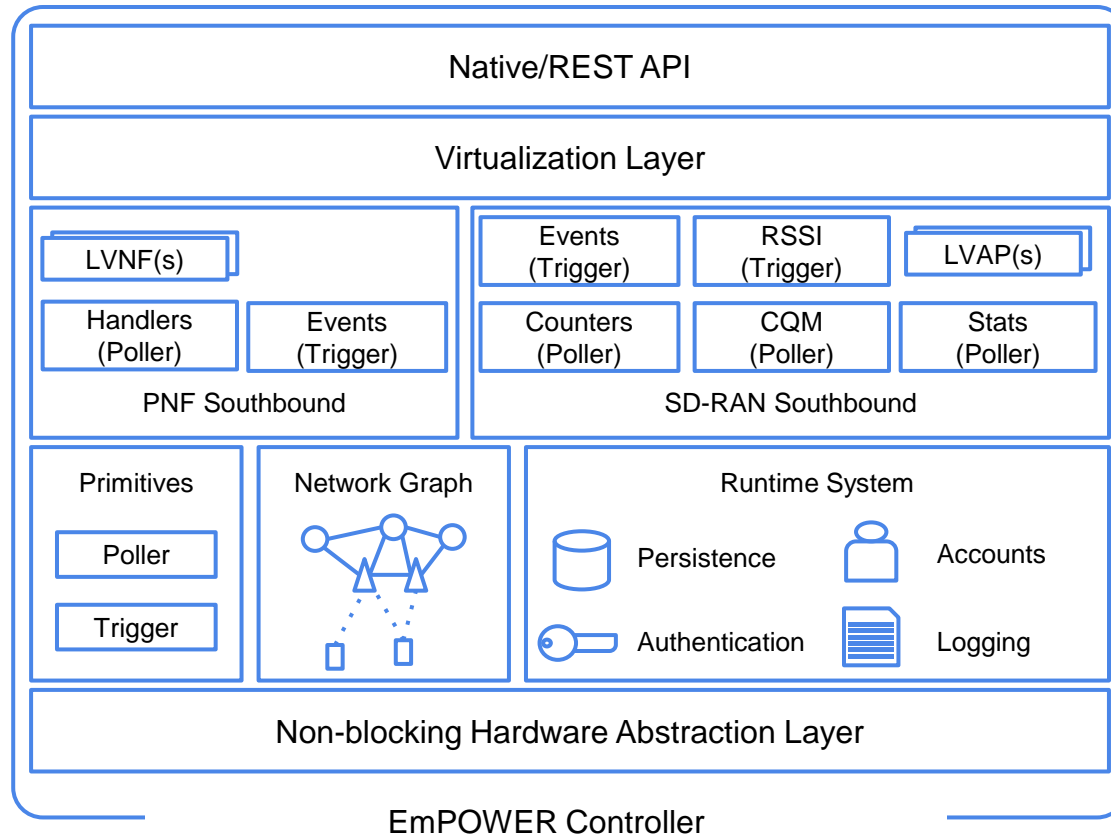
Native/REST API

Virtualization Layer

LVNF(s)

Handlers (Poller)

Events (Trigger)

PNF Southbound

Events (Trigger)

RSSI (Trigger)

LVAP(s)

Counters (Poller)

CQM (Poller)

Stats (Poller)

SD-RAN Southbound

Primitives

Poller

Trigger

Network Graph

Runtime System

Persistence

Accounts

Authentication

Logging

Non-blocking Hardware Abstraction Layer

EmPOWER Controller